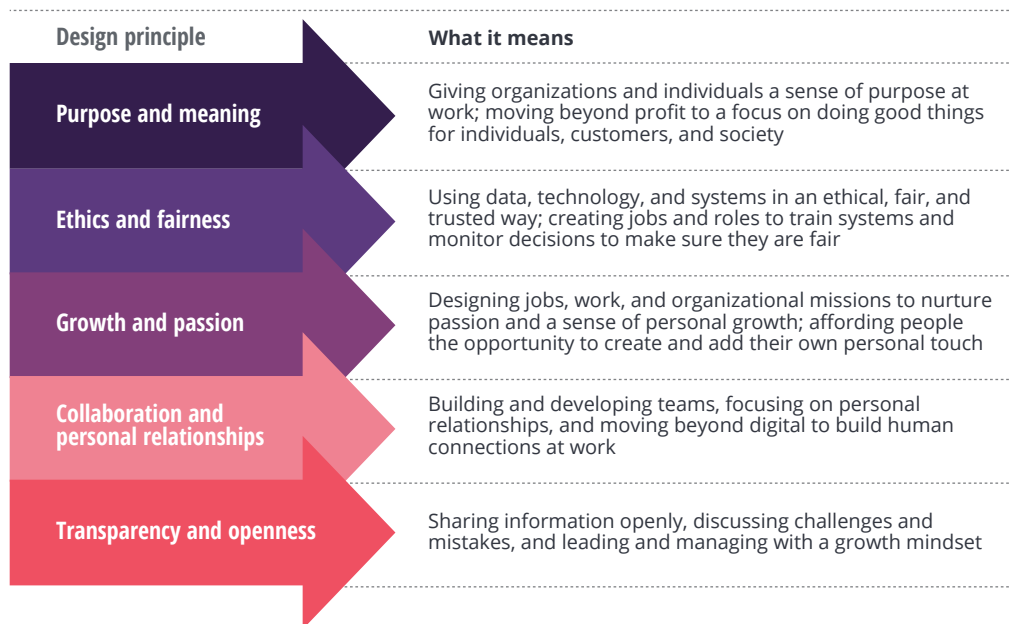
| Design principle | What it means |
|---|---|
| Purpose and meaning | Giving organizations and individuals a sense of purpose at work; moving beyond profit to a focus on doing good things for individuals, customers, and society |
| Ethics and fairness | Using data, technology, and systems in an ethical, fair, and trusted way; creating jobs and roles to train systems and monitor decisions to make sure they are fair |
| Growth and passion | Designing jobs, work, and organizational missions to nurture passion and a sense of personal growth; affording people the opportunity to create and add their own personal touch |
| Collaboration and personal relationships | Building and developing teams, focusing on personal relationships, and moving beyond digital to build human connections at work |
| Transparency and openness | Sharing information openly, discussing challenges and mistakes, and leading and managing with a growth mindset |